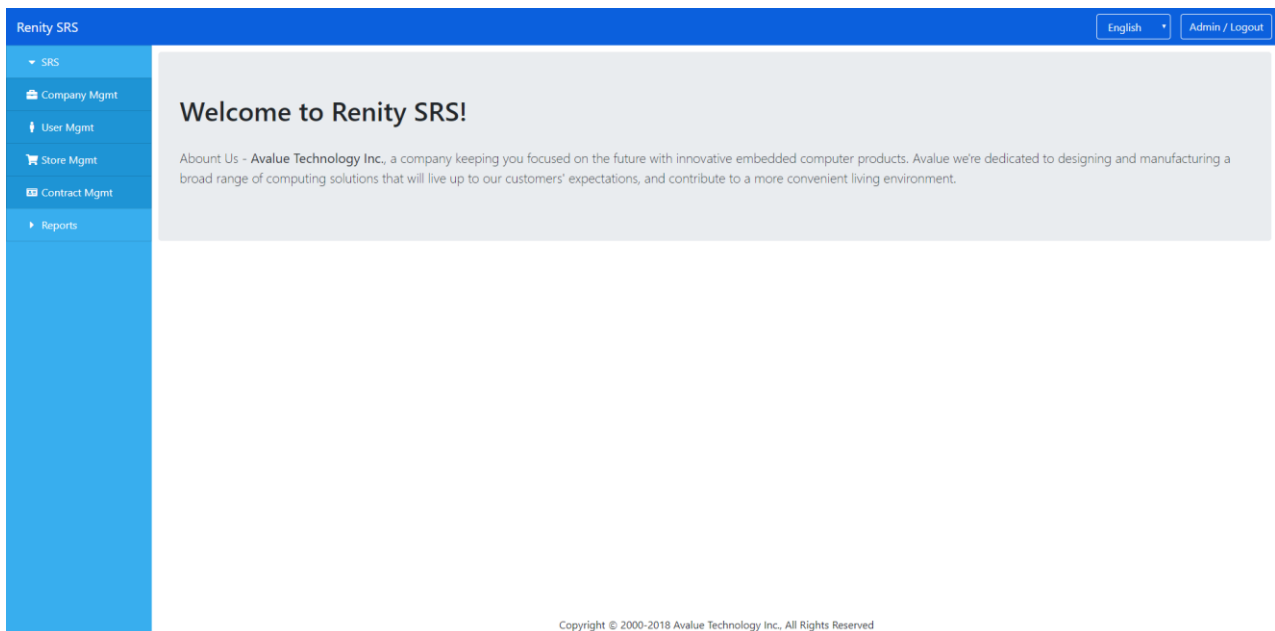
Renity SRS

English

Admin / Logout

SRS

Company Mgmt

User Mgmt

Store Mgmt

Contract Mgmt

Reports

Welcome to Renity SRS!

Abount Us - Avalue Technology Inc., a company keeping you focused on the future with innovative embedded computer products. Avalue we're dedicated to designing and manufacturing a broad range of computing solutions that will live up to our customers' expectations, and contribute to a more convenient living environment.

Copyright © 2000-2018 Avalue Technology Inc., All Rights Reserved